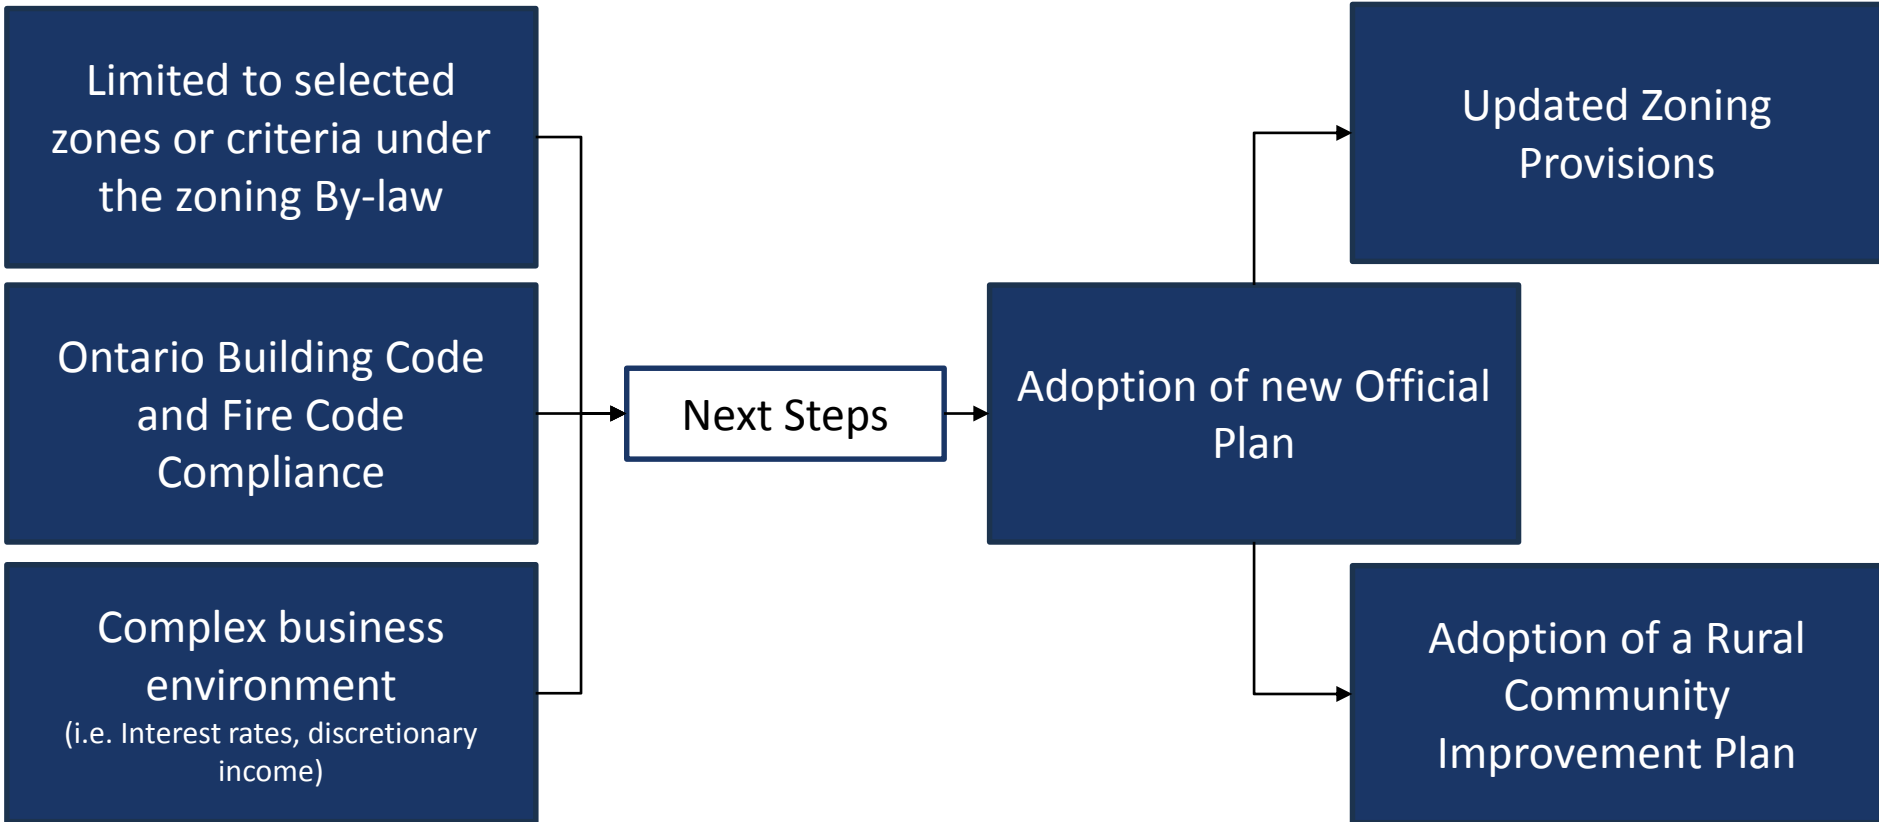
Limited to selected zones or criteria under the zoning By-law

Ontario Building Code and Fire Code Compliance

Complex business environment
(i.e. Interest rates, discretionary income)

Next Steps

Adoption of new Official Plan

Updated Zoning Provisions

Adoption of a Rural Community Improvement Plan